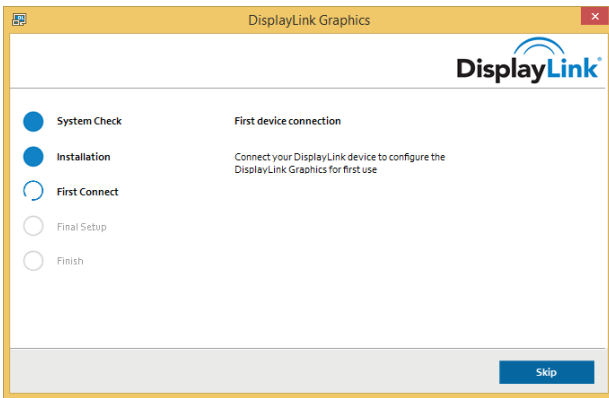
DisplayLink Graphics

DisplayLink®

System Check

Installation

First Connect

Final Setup

Finish

First device connection

Connect your DisplayLink device to configure the DisplayLink Graphics for first use

Skip